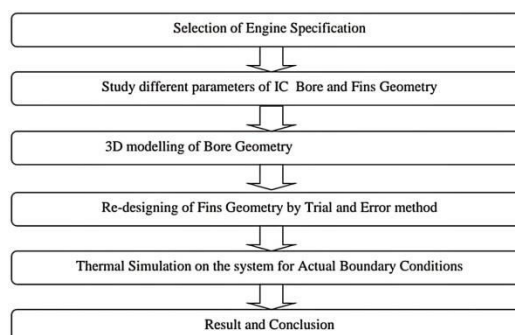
Selection of Engine Specification

Study different parameters of IC Bore and Fins Geometry

3D modelling of Bore Geometry

Re-designing of Fins Geometry by Trial and Error method

Thermal Simulation on the system for Actual Boundary Conditions

Result and Conclusion